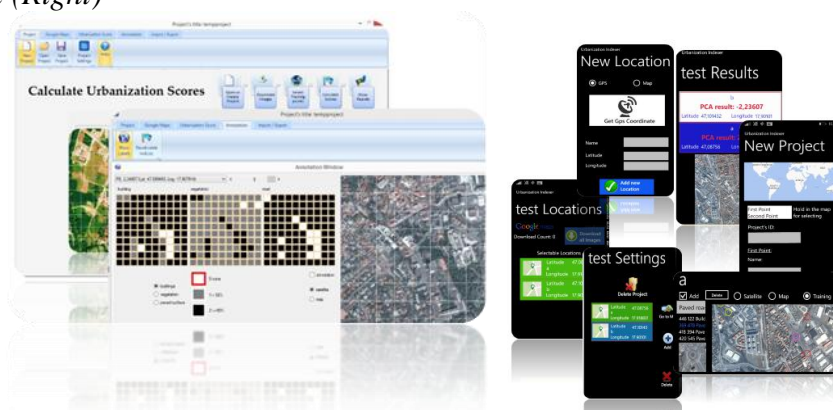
(Right)

Project's title: tempproject

Calculate Urbanization Scores

Project's title: tempproject

Annotation Window

building vegetation road

0 none

1 <= 50%

2 > 50%

buildings

vegetation

constructions

annotation

satellite

map

Urbanization Indexer

New Location

GPS

Map

Get Gps Coordinate

Name

Latitude

Longitude

Add new Location

Urbanization Indexer

test Results

PCA result: -2,23607

Latitude: 47,50452

Longitude: 17,90343

PCA result

Latitude: 47,50756

Urbanization Indexer

New Project

First Point

Second Point

Hold in the map for selecting

Project's ID:

First Point:

Name

test Locations

Google maps

Download Count: 0

Download all images

Selectable Locations

Latitude

Longitude

test Settings

Delete Project

Latitude 47,50752

Longitude 17,93453

Latitude 47,50343

Longitude 17,90335

Add

Delete

a

Add

Delete

Satellite

Map

Training

Paved roa

446 102 Build

478 394 Pave

420 545 Pave